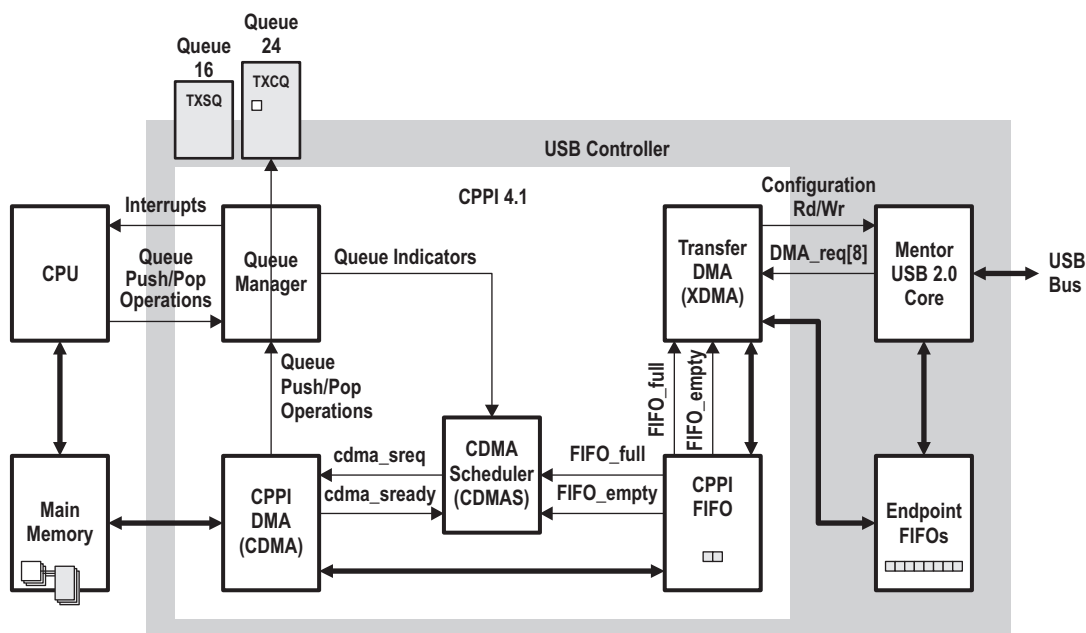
Queue 16
TXSQ

Queue 24
TXCQ

USB Controller

CPPI 4.1

Interrupts

CPU

Queue Push/Pop Operations

Queue Manager

Queue Indicators

Configuration Rd/Wr

Transfer DMA (XDMA)

DMA_req[8]

Mentor USB 2.0 Core

USB Bus

Queue Push/Pop Operations

FIFO_full

FIFO_empty

Main Memory

cdma_sreq

cdma_sready

CPPI DMA (CDMA)

CDMA Scheduler (CDMAS)

FIFO_full

FIFO_empty

CPPI FIFO

Endpoint FIFOs